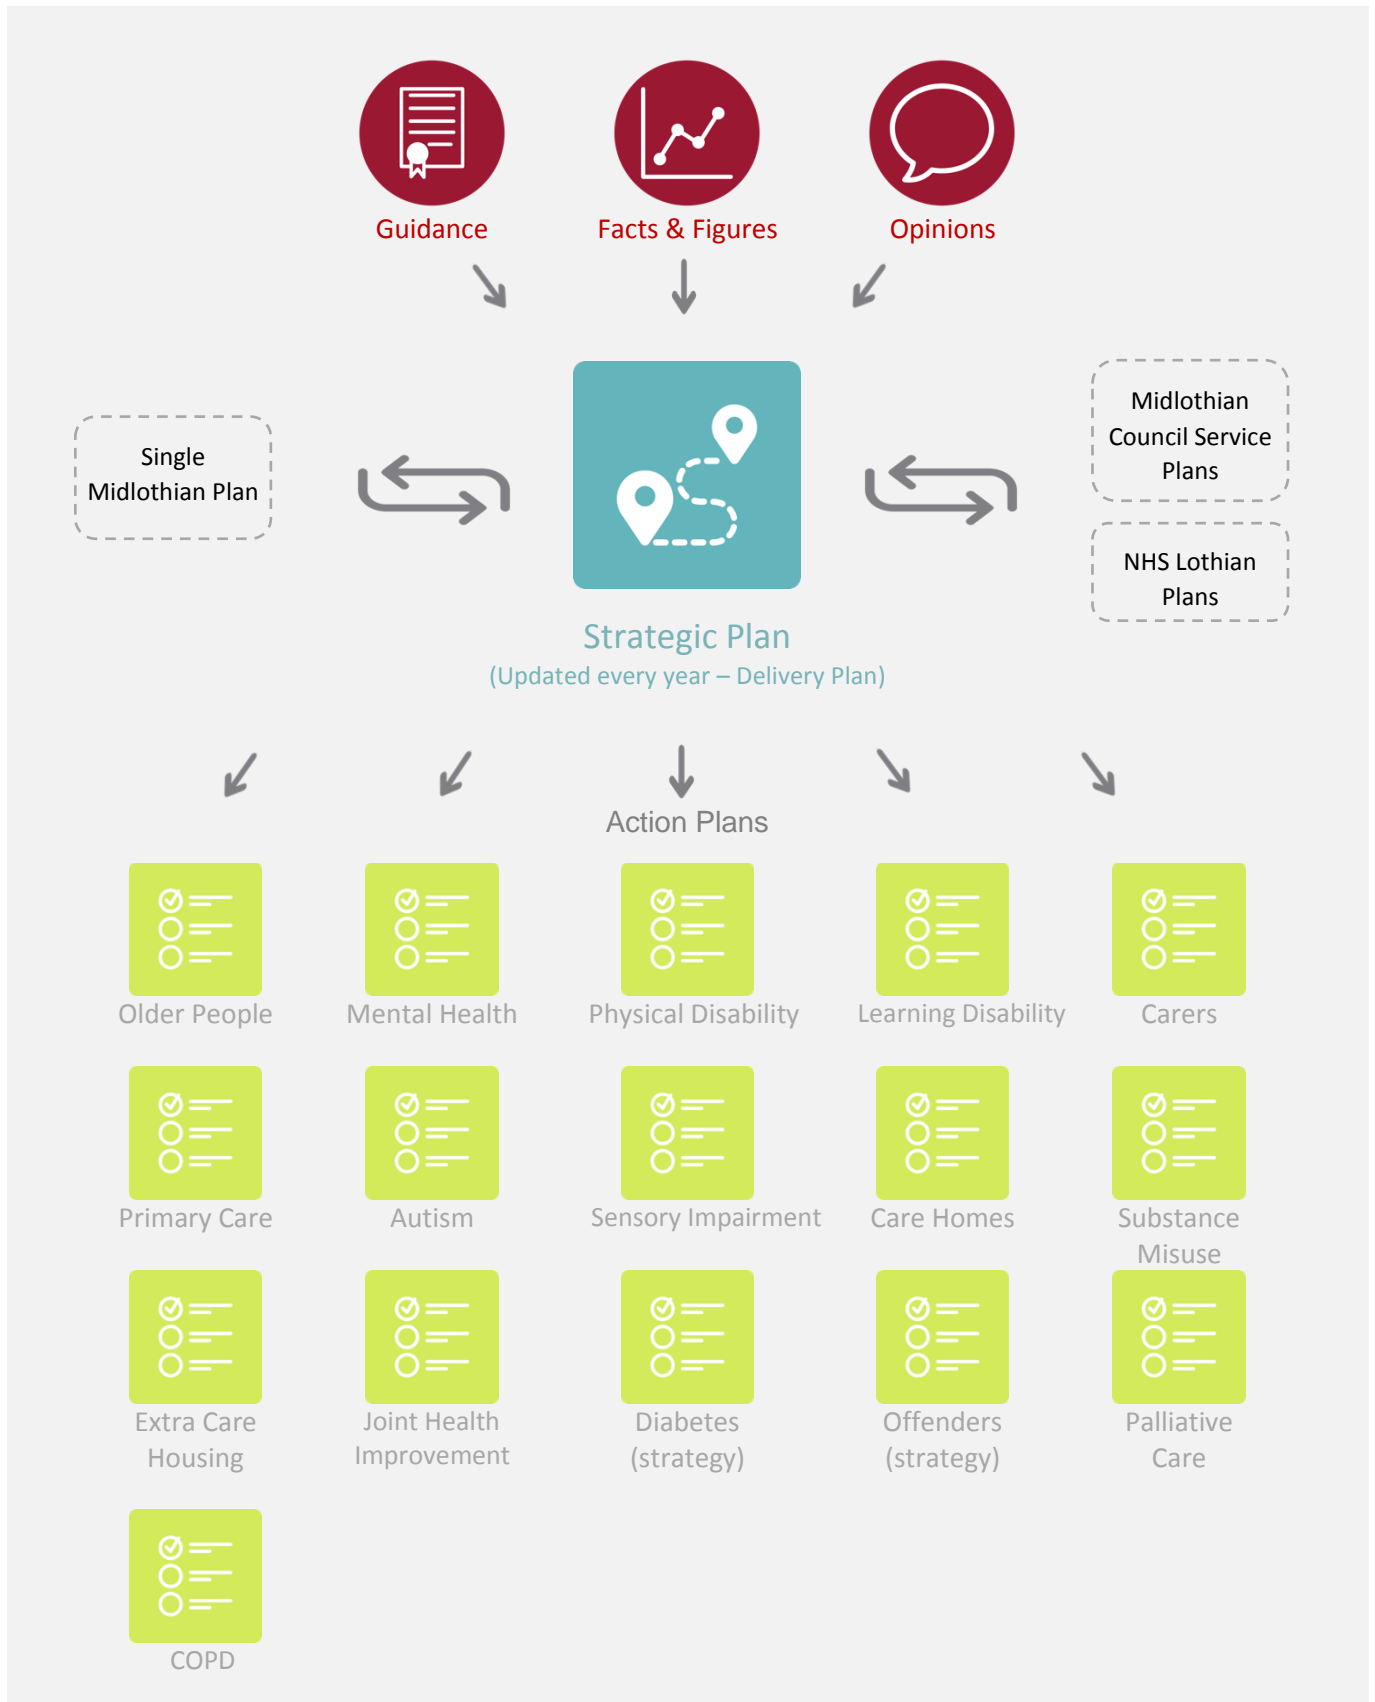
Guidance

Facts & Figures

Opinions

Single Midlothian Plan

Strategic Plan
(Updated every year – Delivery Plan)

Midlothian Council Service Plans

NHS Lothian Plans

Action Plans

Older People

Mental Health

Physical Disability

Learning Disability

Carers

Primary Care

Autism

Sensory Impairment

Care Homes

Substance Misuse

Extra Care Housing

Joint Health Improvement

Diabetes (strategy)

Offenders (strategy)

Palliative Care

COPD